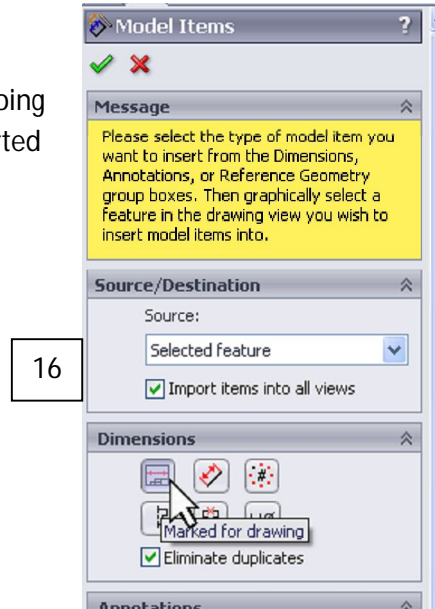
ping
rted

Model Items
?

Message
Please select the type of model item you want to insert from the Dimensions, Annotations, or Reference Geometry group boxes. Then graphically select a feature in the drawing view you wish to insert model items into.

Source/Destination
Source:
Selected feature
Import items into all views

16

Dimensions
Marked for drawing
Eliminate duplicates

Annotations